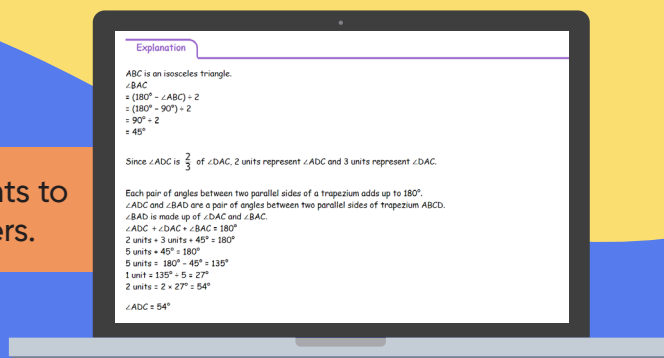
nts to
ers.

Explanation

ABC is an isosceles triangle.
$\angle BAC$
$= (180° - \angle ABC) \div 2$
$= (180° - 90°) \div 2$
$= 90° \div 2$
$= 45°$

Since $\angle ADC$ is $\frac{2}{3}$ of $\angle DAC$, 2 units represent $\angle ADC$ and 3 units represent $\angle DAC$.

Each pair of angles between two parallel sides of a trapezium adds up to 180°.
$\angle ADC$ and $\angle BAD$ are a pair of angles between two parallel sides of trapezium ABCD.
$\angle BAD$ is made up of $\angle DAC$ and $\angle BAC$.
$\angle ADC + \angle DAC + \angle BAC = 180°$
2 units + 3 units + 45° = 180°
5 units + 45° = 180°
5 units = 180° − 45° = 135°
1 unit = 135° ÷ 5 = 27°
2 units = 2 × 27° = 54°

$\angle ADC = 54°$